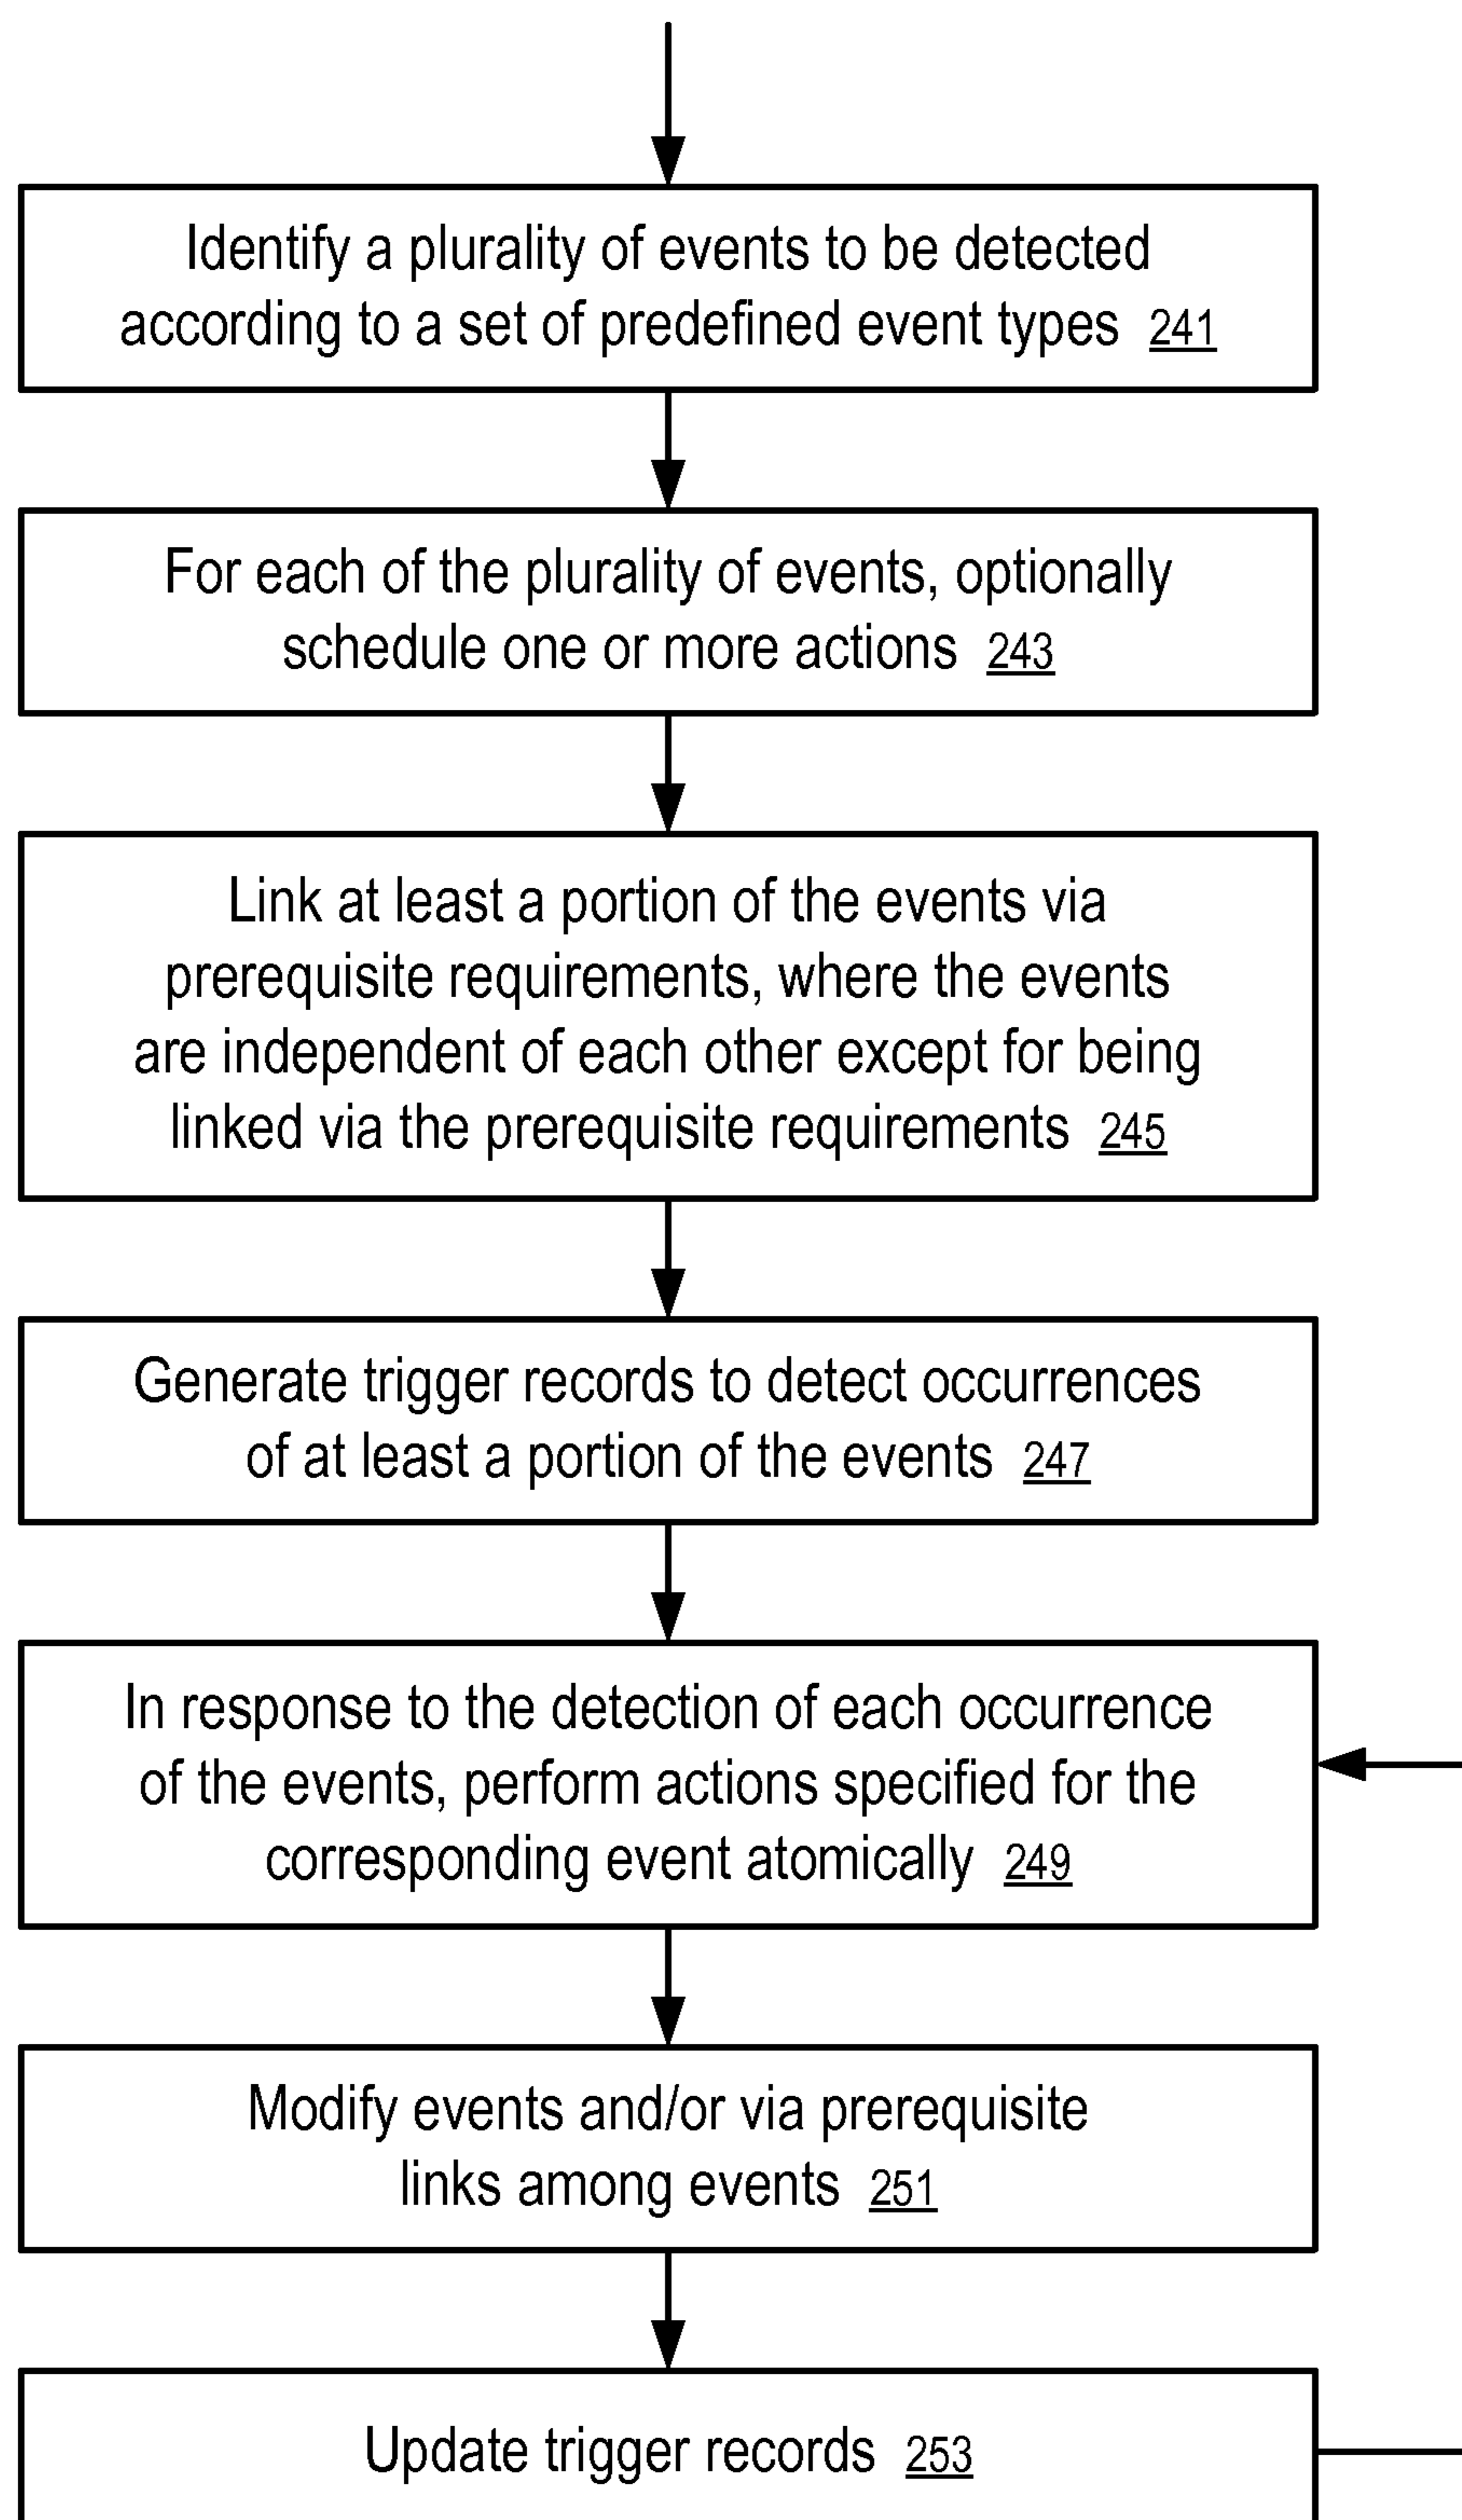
Identify a plurality of events to be detected according to a set of predefined event types 241

For each of the plurality of events, optionally schedule one or more actions 243

Link at least a portion of the events via prerequisite requirements, where the events are independent of each other except for being linked via the prerequisite requirements 245

Generate trigger records to detect occurrences of at least a portion of the events 247

In response to the detection of each occurrence of the events, perform actions specified for the corresponding event atomically 249

Modify events and/or via prerequisite links among events 251

Update trigger records 253